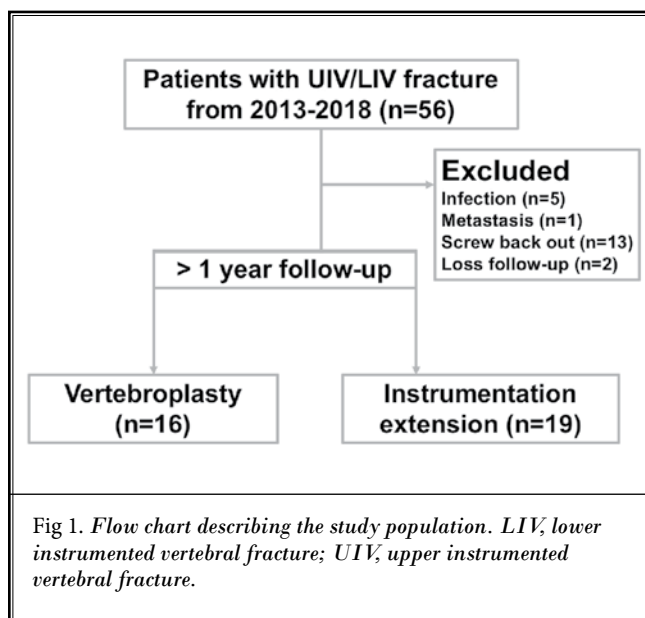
Patients with UIV/LIV fracture from 2013-2018 (n=56)

Excluded
Infection (n=5)
Metastasis (n=1)
Screw back out (n=13)
Loss follow-up (n=2)

> 1 year follow-up

Vertebroplasty (n=16)

Instrumentation extension (n=19)

Fig 1. *Flow chart describing the study population. LIV, lower instrumented vertebral fracture; UIV, upper instrumented vertebral fracture.*